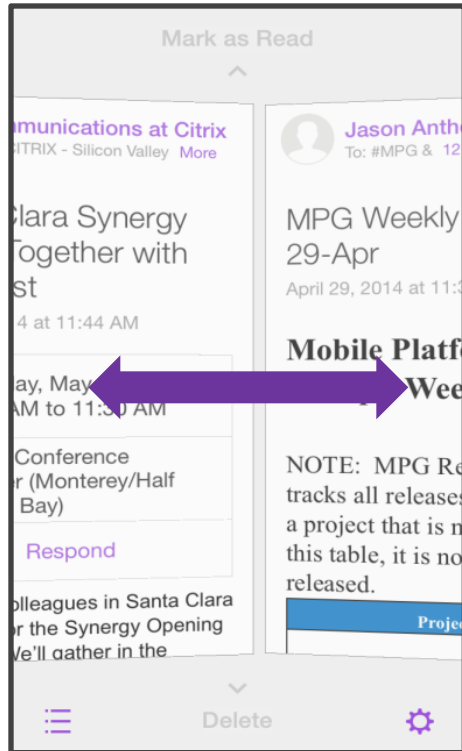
Mark as Read

munications at Citrix
CITRIX - Silicon Valley More

Clara Synergy
Together with
st
4 at 11:44 AM

ay, May
AM to 11:30 AM

Conference
r (Monterey/Half
Bay)

Respond

olleagues in Santa Clara
r the Synergy Opening
We'll gather in the

Jason Anth
To: #MPG & 12

MPG Weekly
29-Apr
April 29, 2014 at 11:3

Mobile Platf
Wee

NOTE: MPG Re
tracks all releases
a project that is n
this table, it is no
released.

Projec

Delete